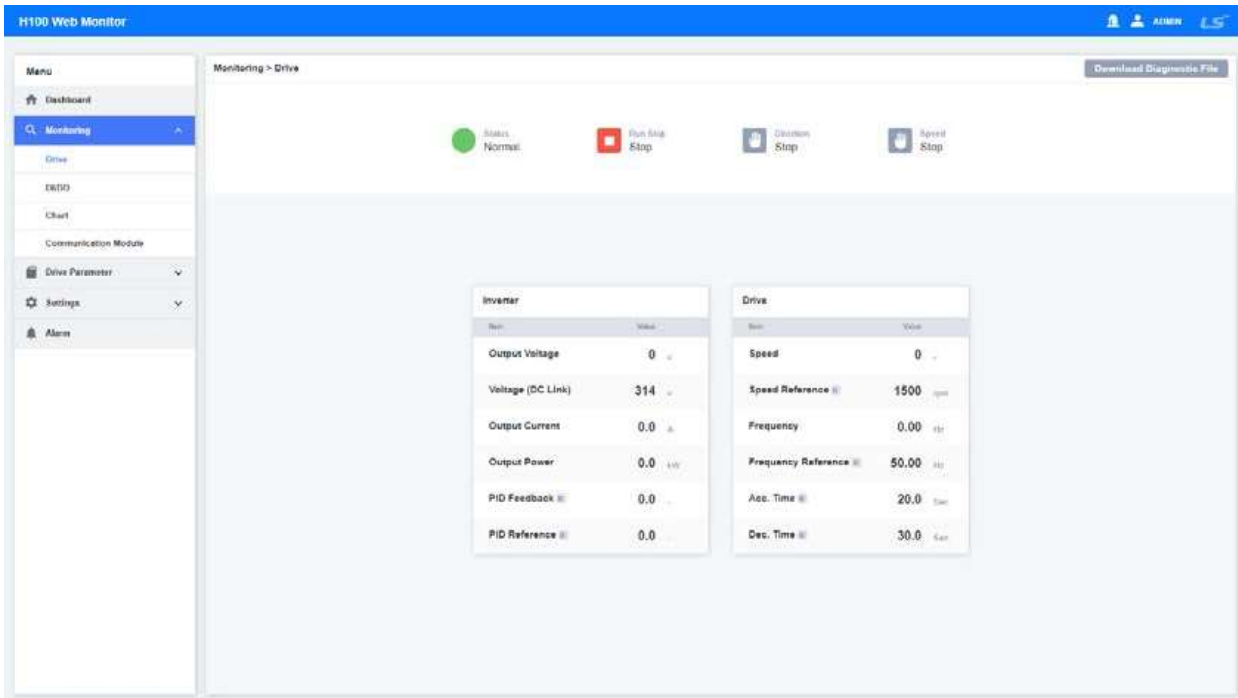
H100 Web Monitor

ADMIN LS

Menu
Dashboard
Monitoring
Drive
DI/DO
Chart
Communication Module
Drive Parameter
Settings
Alarm

Monitoring > Drive

Download Diagnostic File

Status
Normal

Run Stop
Stop

Direction
Stop

Speed
Stop

Inverter

| Item | Value |
|---|---|
| Output Voltage | 0 V |
| Voltage (DC Link) | 314 V |
| Output Current | 0.0 A |
| Output Power | 0.0 kW |
| PID Feedback | 0.0 |
| PID Reference | 0.0 |

Drive

| Item | Value |
|---|---|
| Speed | 0 |
| Speed Reference | 1500 rpm |
| Frequency | 0.00 Hz |
| Frequency Reference | 50.00 Hz |
| Acc. Time | 20.0 Sec |
| Dec. Time | 30.0 Sec |